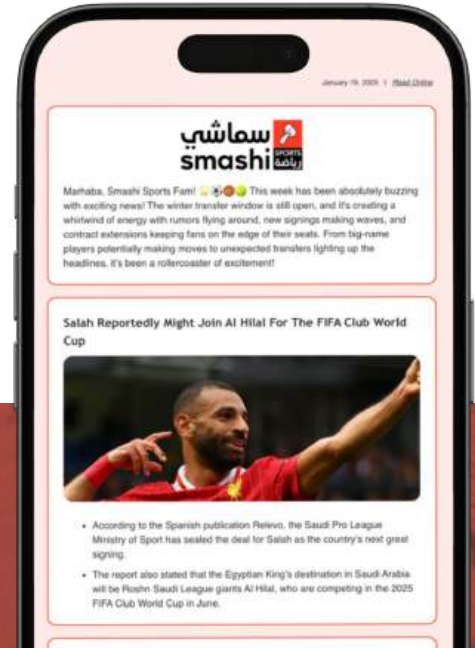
January 19, 2025 | Read Online

سماشي smashi SPORTS رياضة

Marhaba, Smashi Sports Fam! This week has been absolutely buzzing with exciting news! The winter transfer window is still open, and it's creating a whirlwind of energy with rumors flying around, new signings making waves, and contract extensions keeping fans on the edge of their seats. From big-name players potentially making moves to unexpected transfers lighting up the headlines, it's been a rollercoaster of excitement!

Salah Reportedly Might Join Al Hilal For The FIFA Club World Cup

- According to the Spanish publication Relevo, the Saudi Pro League Ministry of Sport has sealed the deal for Salah as the country's next great signing.
- The report also stated that the Egyptian King's destination in Saudi Arabia will be Roshn Saudi League giants Al Hilal, who are competing in the 2025 FIFA Club World Cup in June.